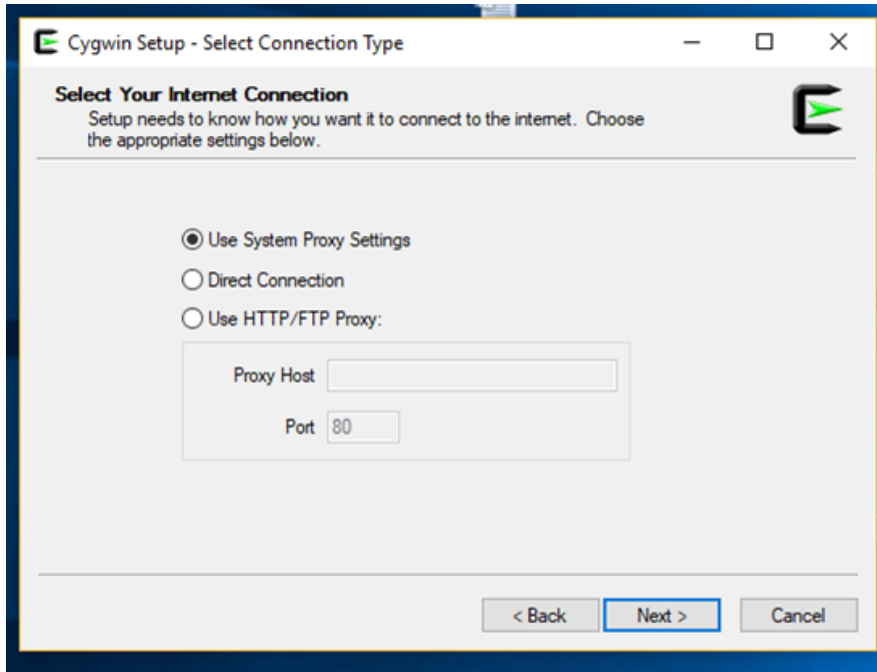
Cygwin Setup - Select Connection Type

Select Your Internet Connection
Setup needs to know how you want it to connect to the internet. Choose the appropriate settings below.

Use System Proxy Settings
Direct Connection
Use HTTP/FTP Proxy:

Proxy Host
Port 80

< Back
Next >
Cancel